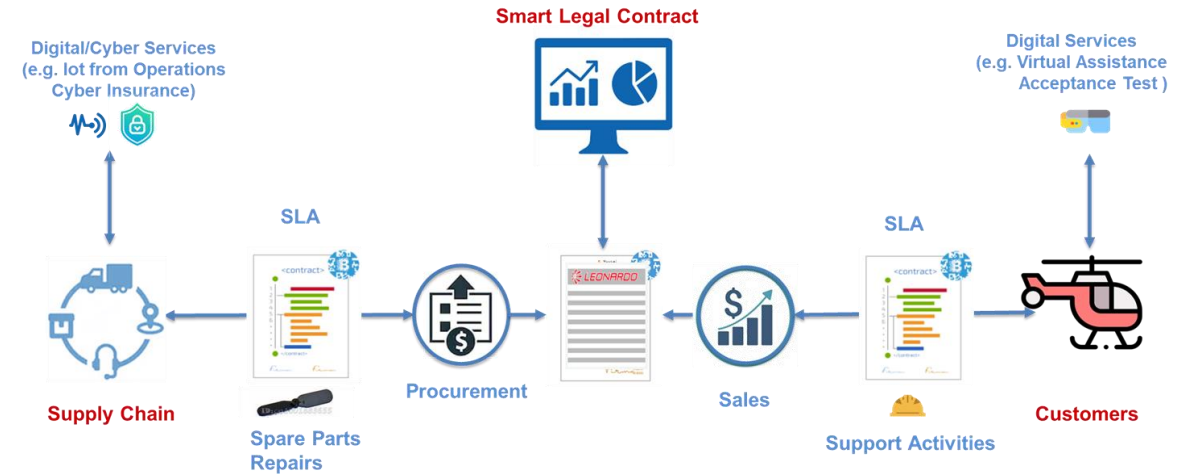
Smart Legal Contract

Digital/Cyber Services (e.g. Iot from Operations Cyber Insurance)

Digital Services (e.g. Virtual Assistance Acceptance Test )

SLA

<contract>

</contract>

SLA

<contract>

</contract>

LEONARDO

Supply Chain

Spare Parts Repairs

Procurement

Sales

Support Activities

Customers